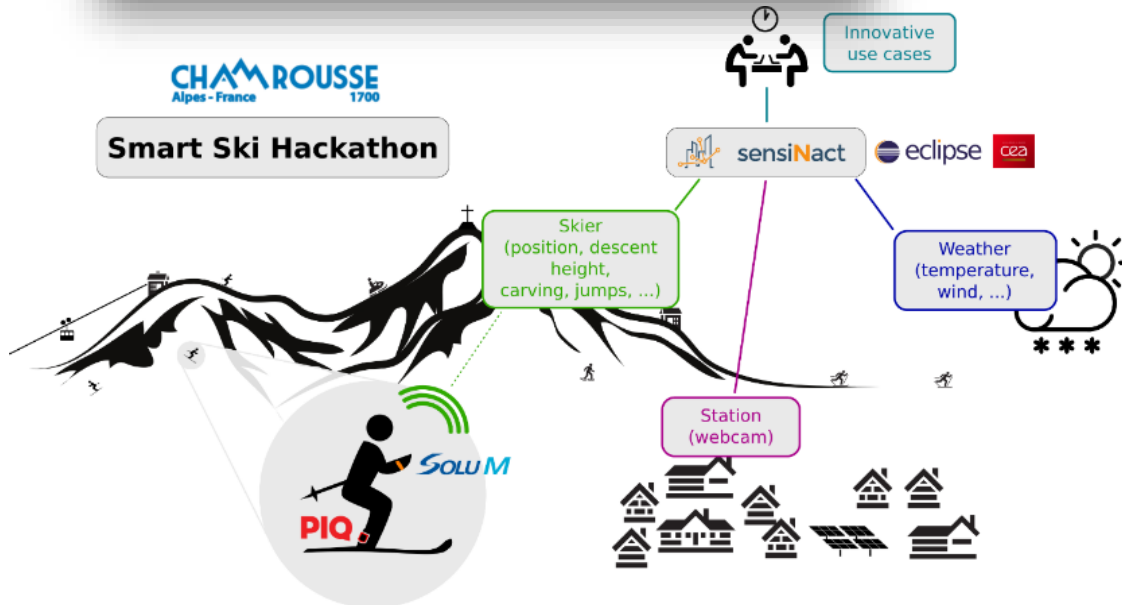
CHAMROUSSE
Alpes - France 1700

Smart Ski Hackathon

Innovative use cases

sensiNact

eclipse

cea

Skier (position, descent height, carving, jumps, ...)

Weather (temperature, wind, ...)

Station (webcam)

SOLUM

PIQ